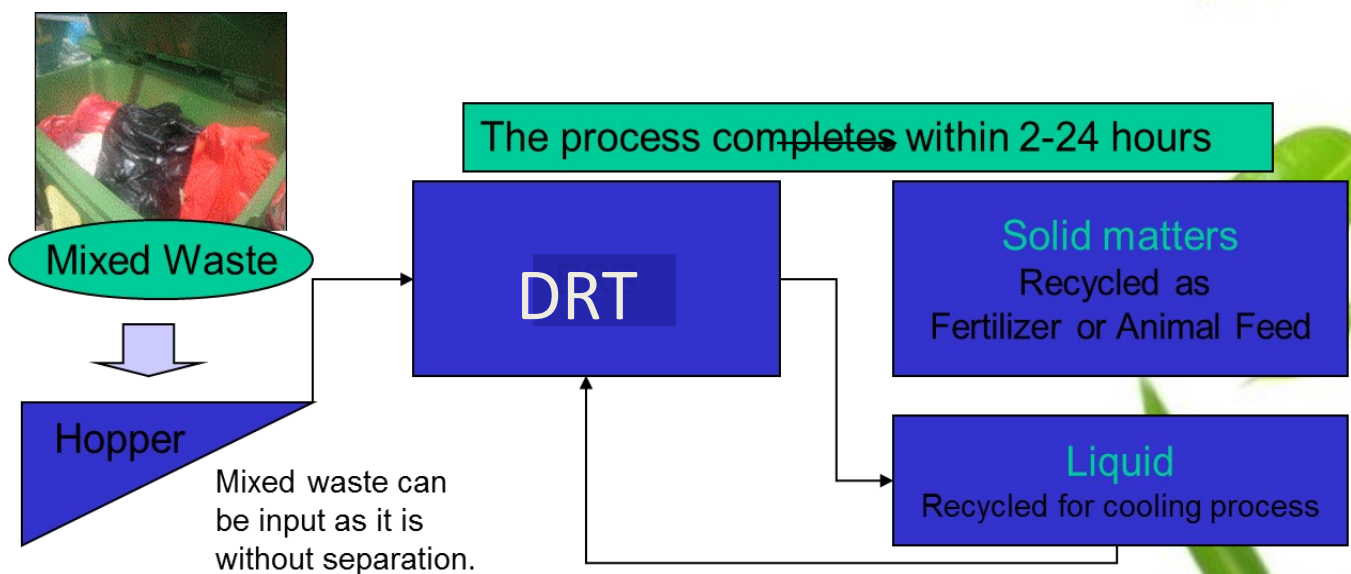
Mixed Waste

The process completes within 2-24 hours

DRT

Solid matters
Recycled as
Fertilizer or Animal Feed

Hopper

Mixed waste can be input as it is without separation.

Liquid
Recycled for cooling process